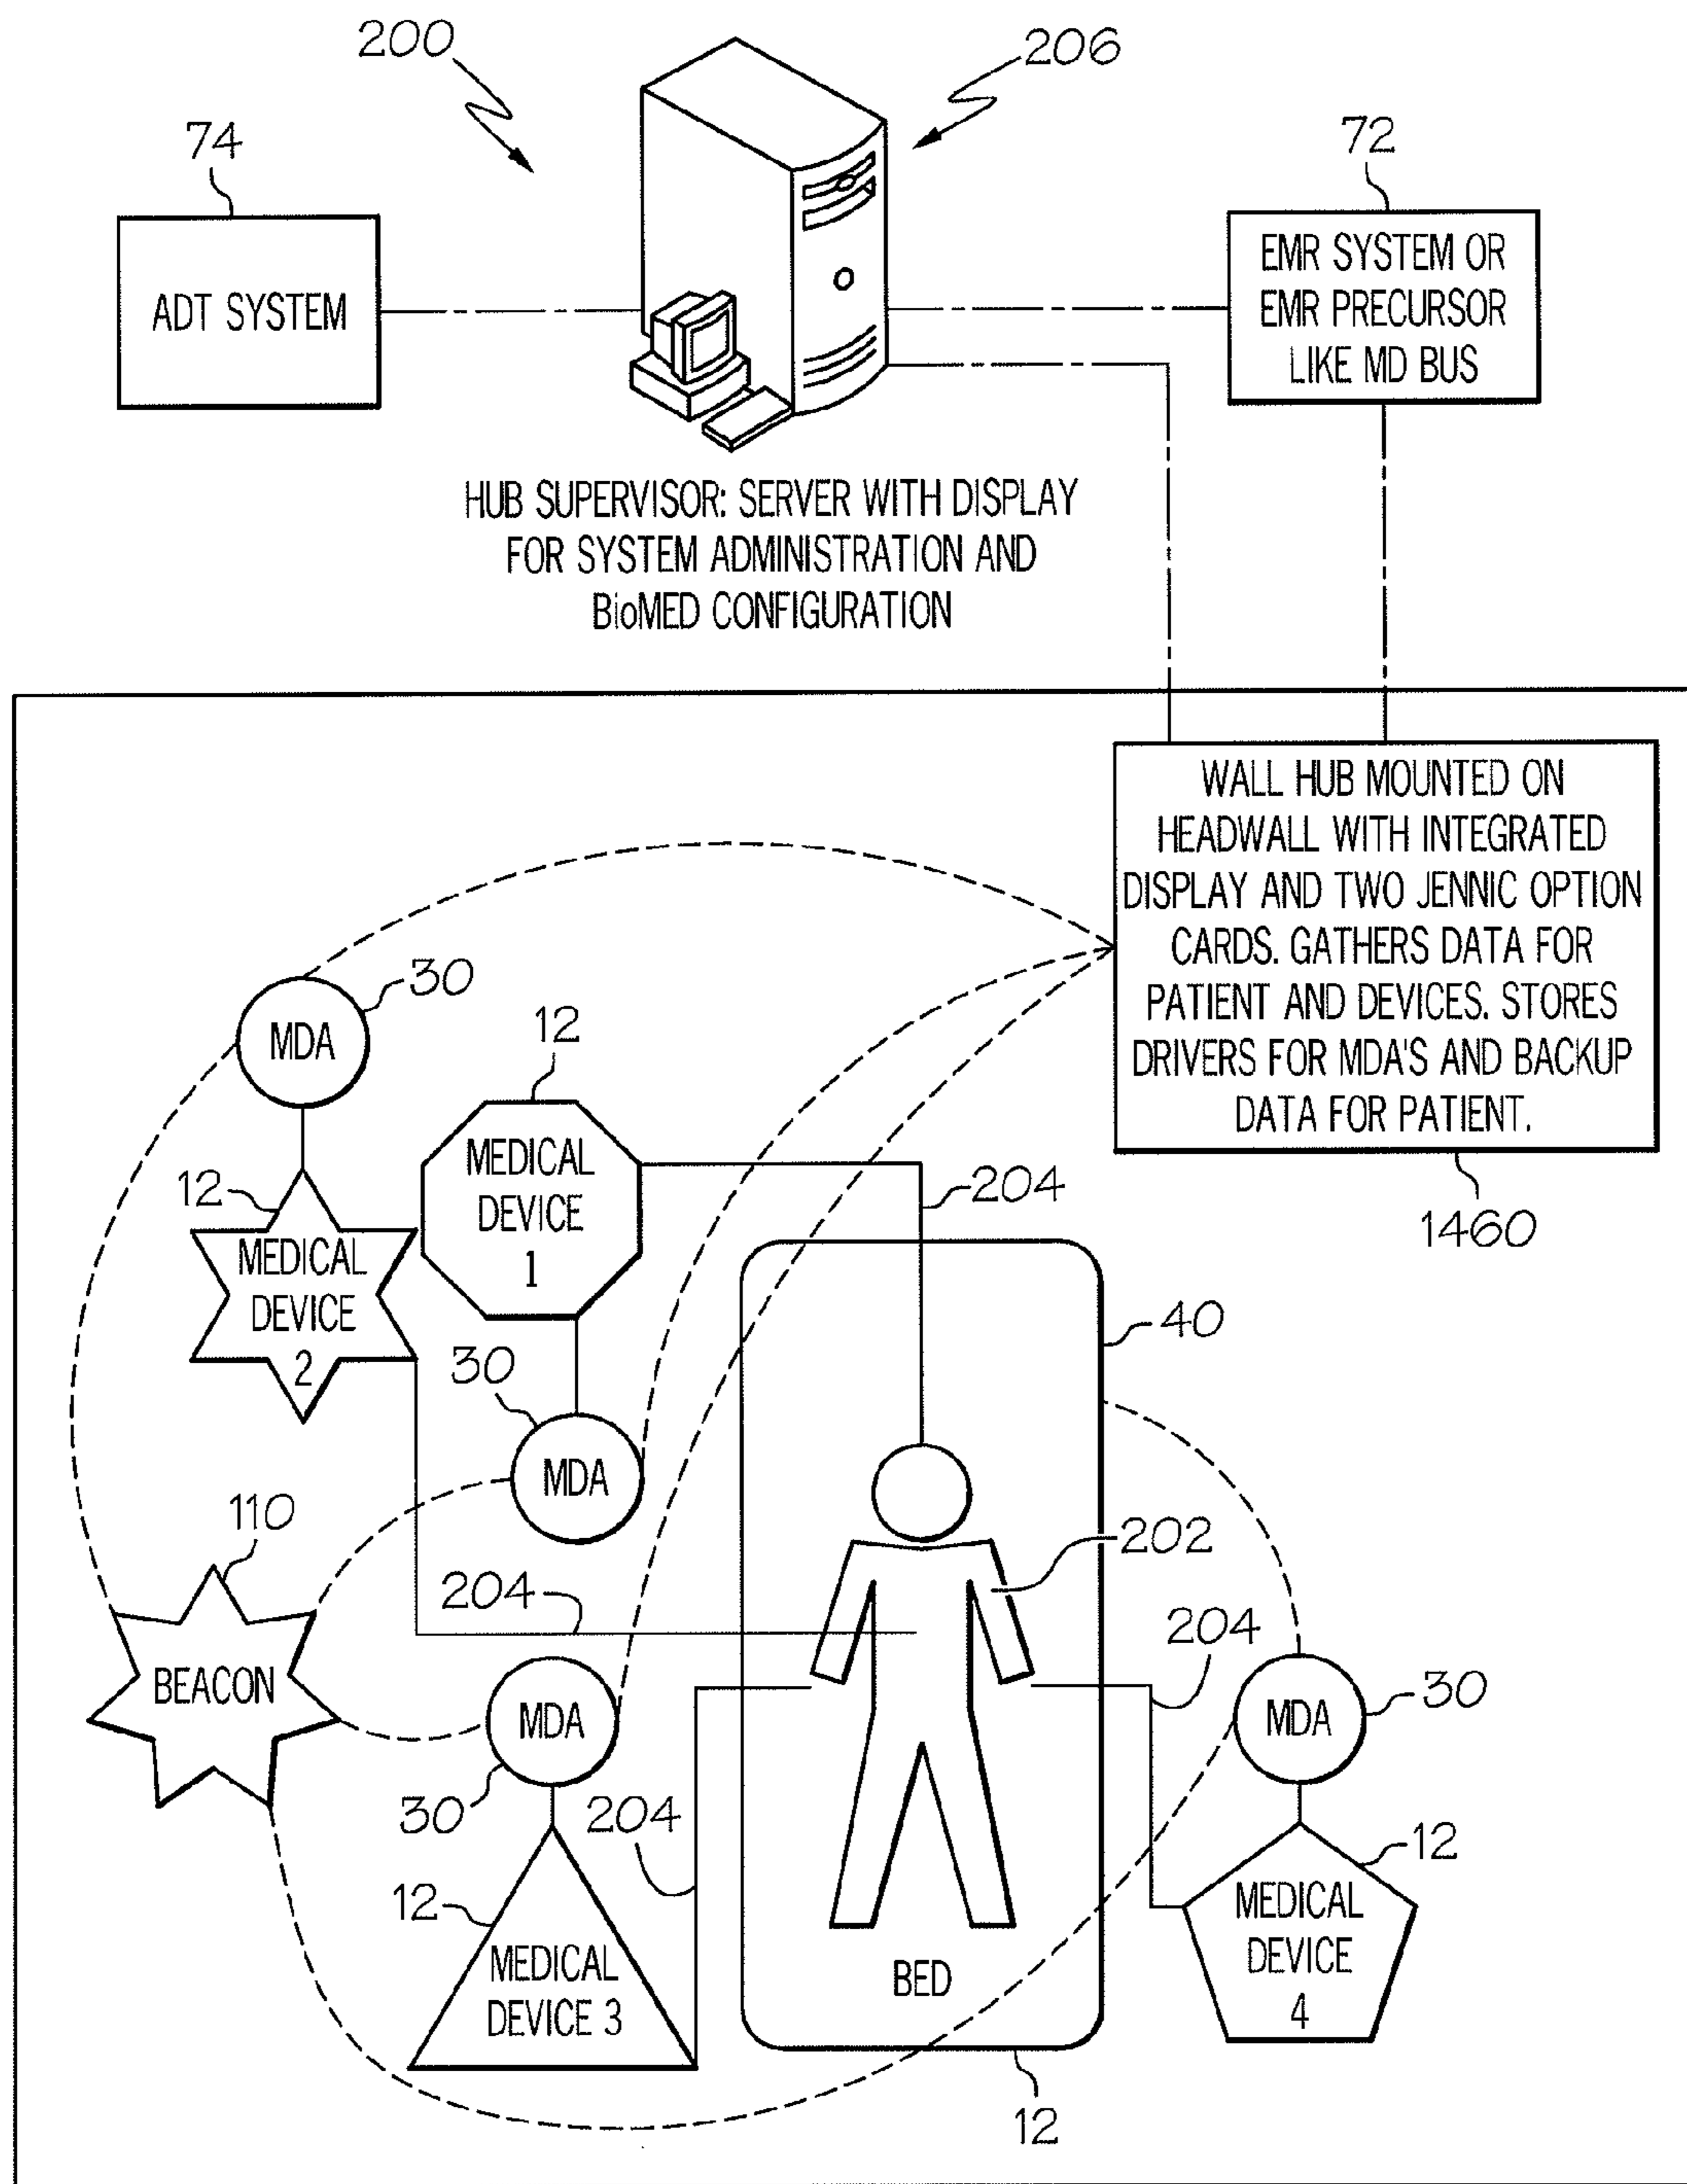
200

206

74

ADT SYSTEM

72

EMR SYSTEM OR EMR PRECURSOR LIKE MD BUS

HUB SUPERVISOR: SERVER WITH DISPLAY FOR SYSTEM ADMINISTRATION AND BioMED CONFIGURATION

WALL HUB MOUNTED ON HEADWALL WITH INTEGRATED DISPLAY AND TWO JENNIC OPTION CARDS. GATHERS DATA FOR PATIENT AND DEVICES. STORES DRIVERS FOR MDA'S AND BACKUP DATA FOR PATIENT.

1460

30

MDA

12

12

MEDICAL DEVICE 1

MEDICAL DEVICE 2

204

40

30

MDA

110

202

204

204

BEACON

MDA

MDA

30

30

204

12

12

MEDICAL DEVICE 3

BED

MEDICAL DEVICE 4

12